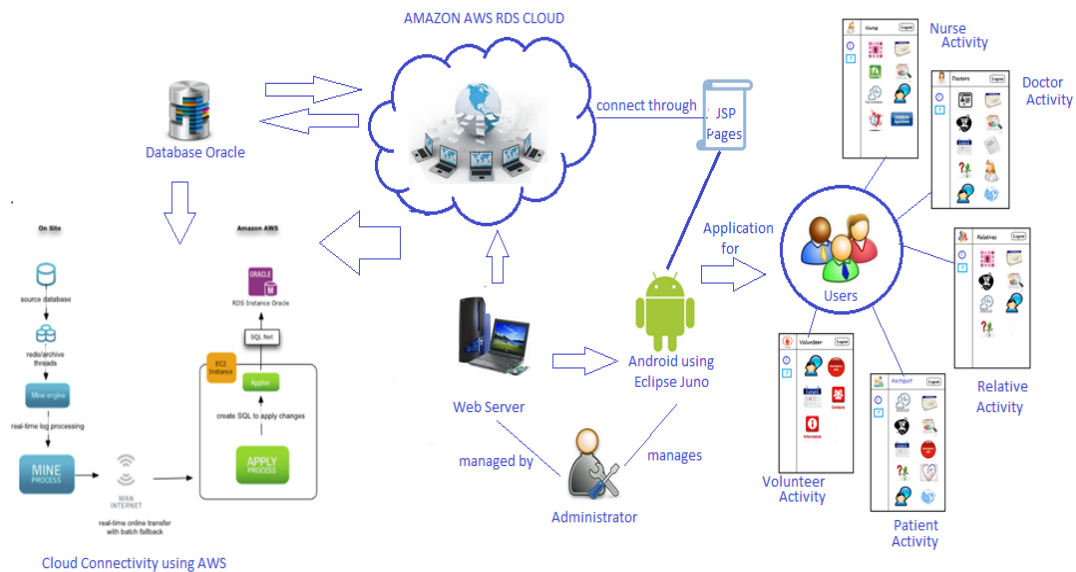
AMAZON AWS RDS CLOUD

Database Oracle

connect through

JSP Pages

Nurse Activity

Home Logout

Doctor Activity

Doctors Logout

Application for

Users

Relatives Logout

Relative Activity

On Site

Amazon AWS

ORACLE M

RDS Instance Oracle

source database

redo/archive threads

Mine engine

real-time log processing

MINE PROCESS

WAN INTERNET

real-time online transfer with batch fallback

SQL Net

EC2 Instance

Applier

create SQL to apply changes

APPLY PROCESS

Cloud Connectivity using AWS

Web Server

Android using Eclipse Juno

managed by

manages

Administrator

Volunteer Logout

Volunteer Activity

PATIENT Logout

Patient Activity